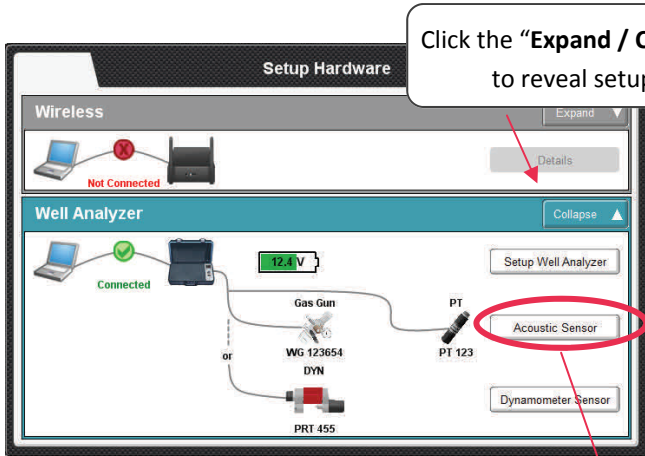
Click the "**Expand / C**
to reveal setu

Setup Hardware

Wireless

Expand

Not Connected

Details

Well Analyzer

Collapse

Connected

12.4 V

Setup Well Analyzer

Gas Gun

PT

Acoustic Sensor

or

WG 123654

PT 123

DYN

Dynamometer Sensor

PRT 455